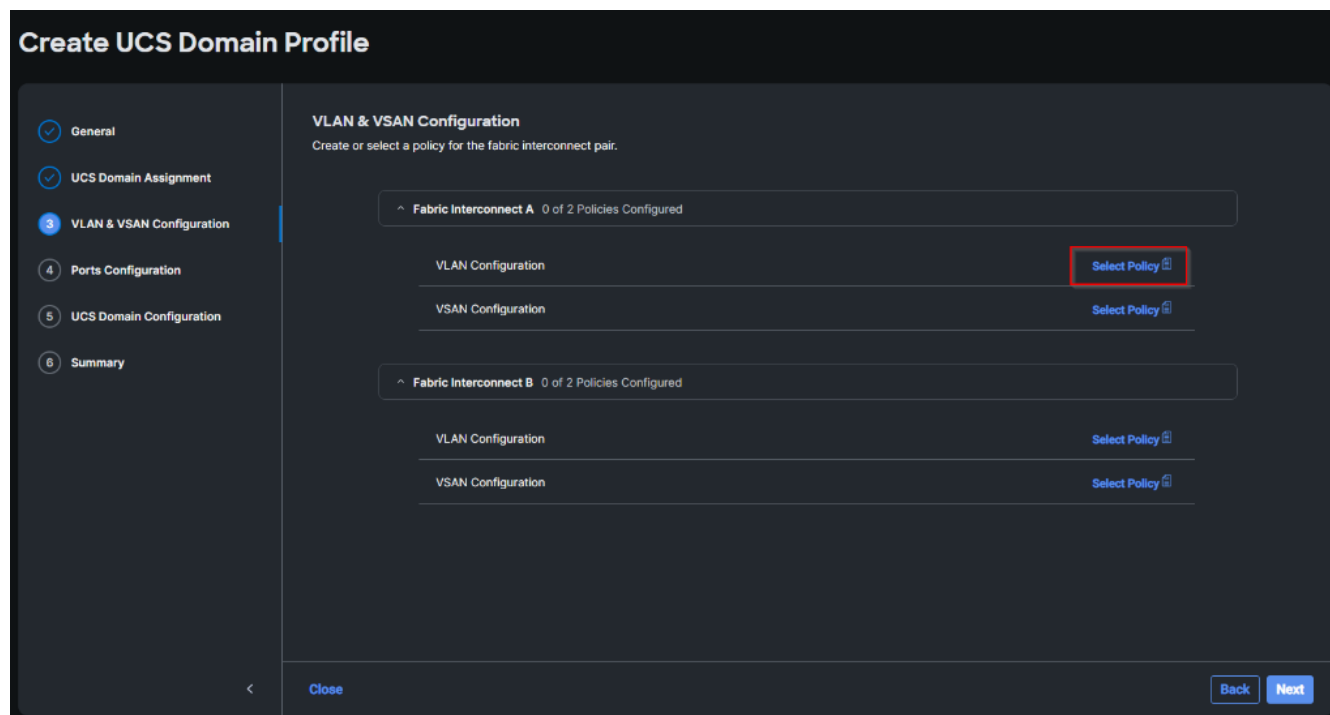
Create UCS Domain Profile

General

UCS Domain Assignment

3 VLAN & VSAN Configuration

4 Ports Configuration

5 UCS Domain Configuration

6 Summary

VLAN & VSAN Configuration
Create or select a policy for the fabric interconnect pair.

Fabric Interconnect A 0 of 2 Policies Configured

VLAN Configuration Select Policy

VSAN Configuration Select Policy

Fabric Interconnect B 0 of 2 Policies Configured

VLAN Configuration Select Policy

VSAN Configuration Select Policy

<

Close

Back Next